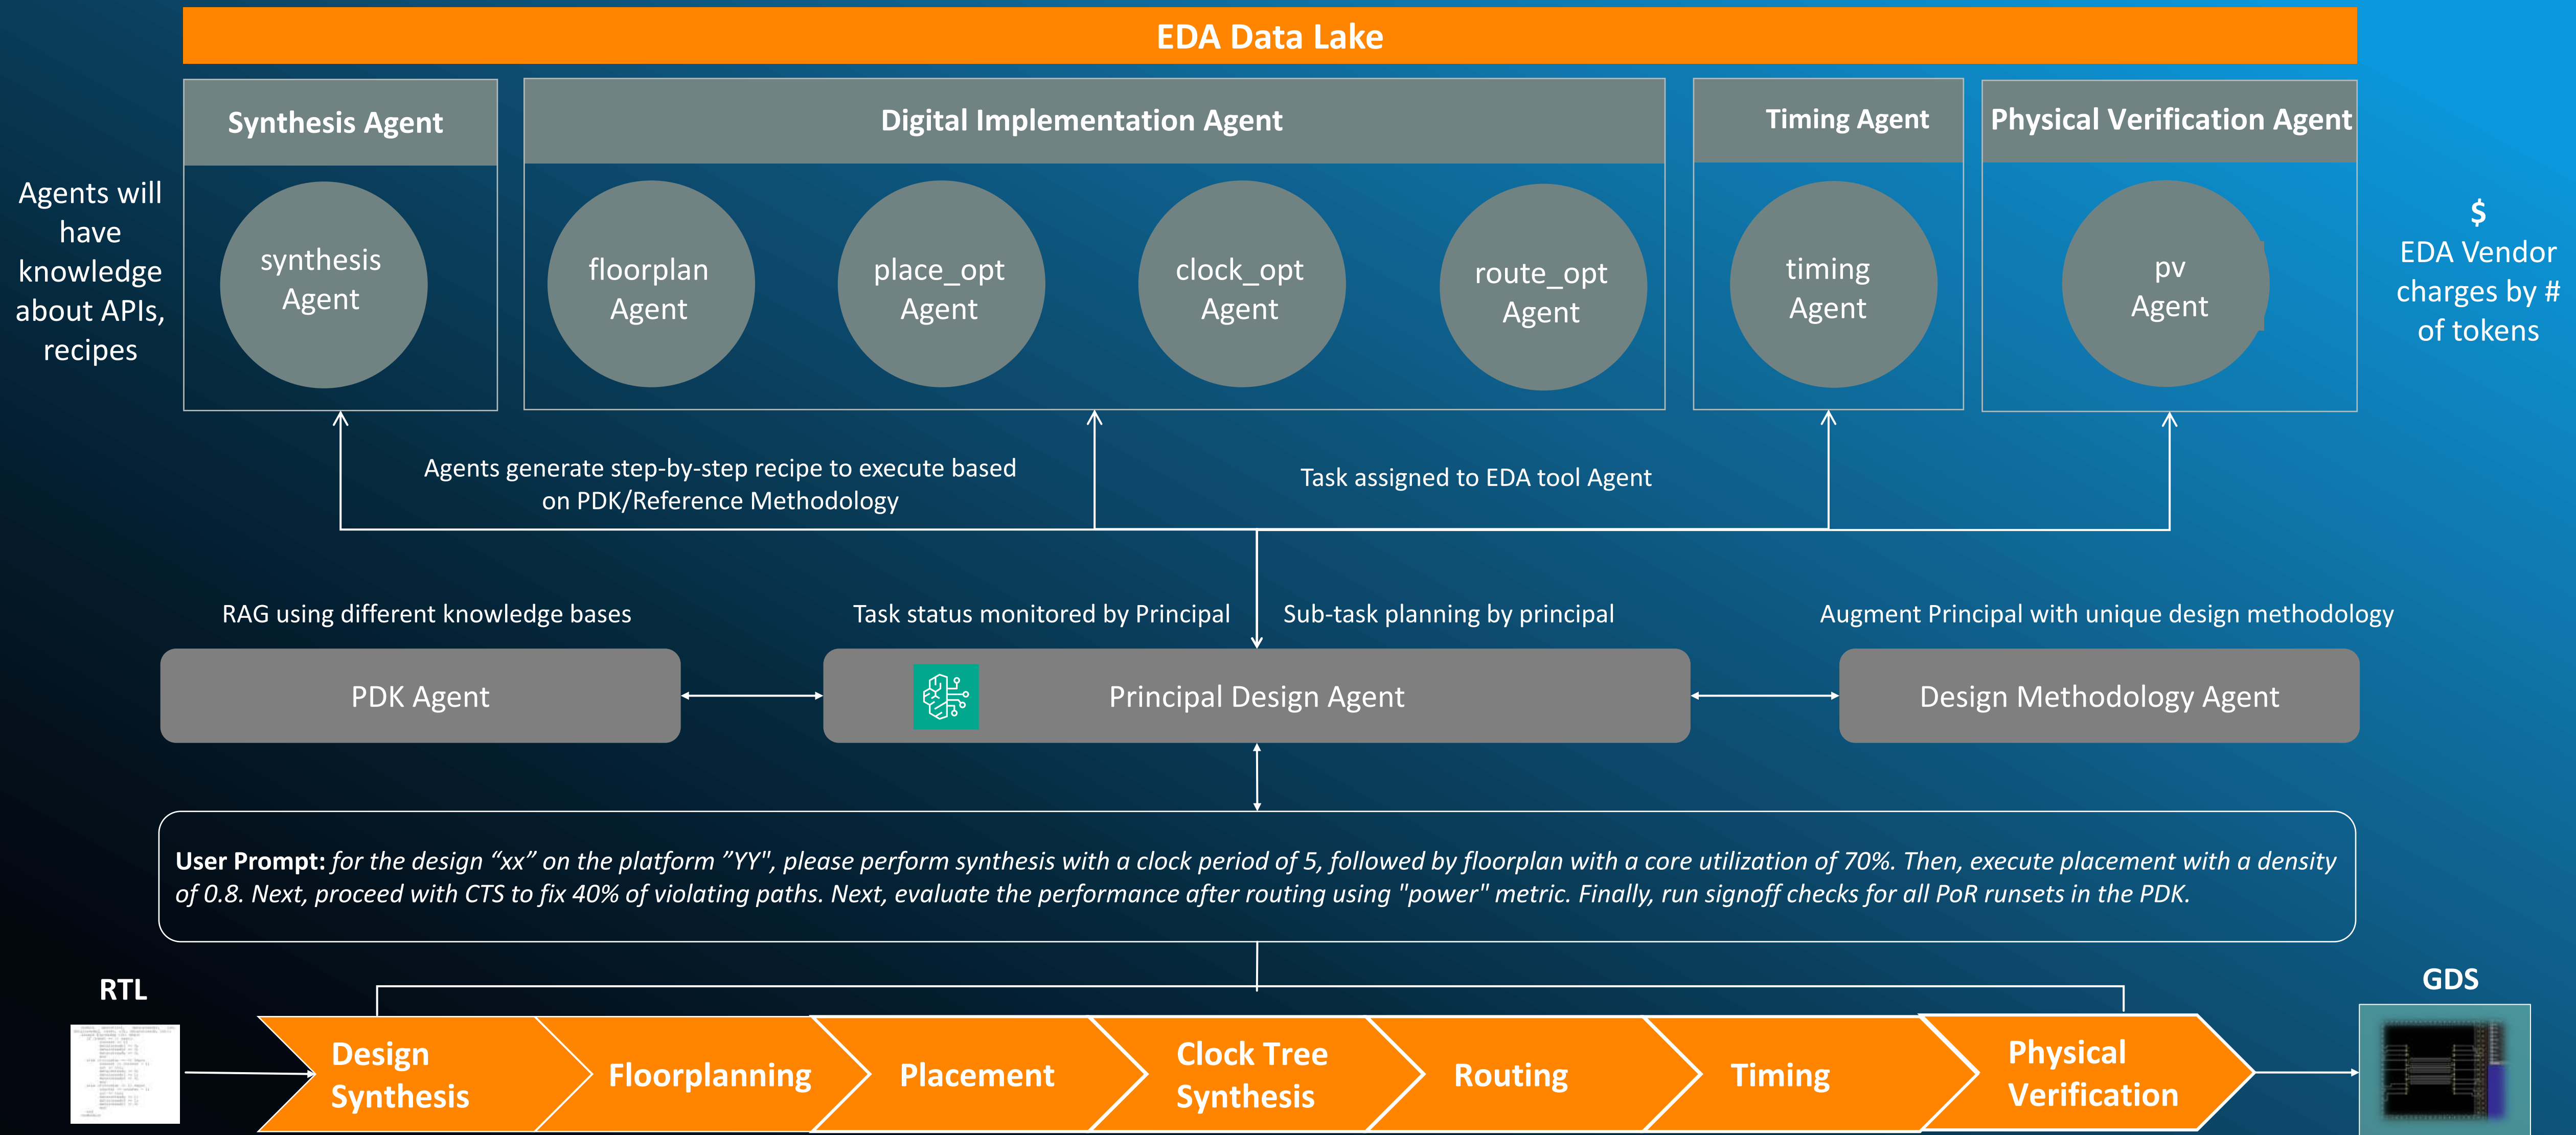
EDA Data Lake

Agents will have knowledge about APIs, recipes

Synthesis Agent

synthesis Agent

Digital Implementation Agent

floorplan Agent

place_opt Agent

clock_opt Agent

route_opt Agent

Timing Agent

timing Agent

Physical Verification Agent

pv Agent

$
EDA Vendor charges by # of tokens

Agents generate step-by-step recipe to execute based on PDK/Reference Methodology

Task assigned to EDA tool Agent

RAG using different knowledge bases

Task status monitored by Principal

Sub-task planning by principal

Augment Principal with unique design methodology

PDK Agent

Principal Design Agent

Design Methodology Agent

**User Prompt:** *for the design "xx" on the platform "YY", please perform synthesis with a clock period of 5, followed by floorplan with a core utilization of 70%. Then, execute placement with a density of 0.8. Next, proceed with CTS to fix 40% of violating paths. Next, evaluate the performance after routing using "power" metric. Finally, run signoff checks for all PoR runsets in the PDK.*

RTL

Design Synthesis

Floorplanning

Placement

Clock Tree Synthesis

Routing

Timing

Physical Verification

GDS